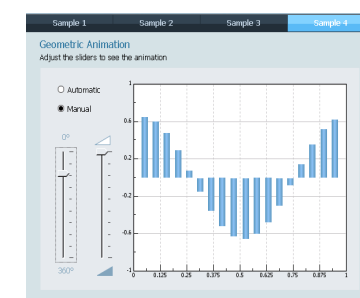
Sample 1 Sample 2 Sample 3 Sample 4

Geometric Animation

Adjust the sliders to see the animation

Automatic

Manual

0°

360°

1

0.6

0.2

-0.2

-0.6

-1

0

0.125

0.25

0.375

0.5

0.625

0.75

0.875

1